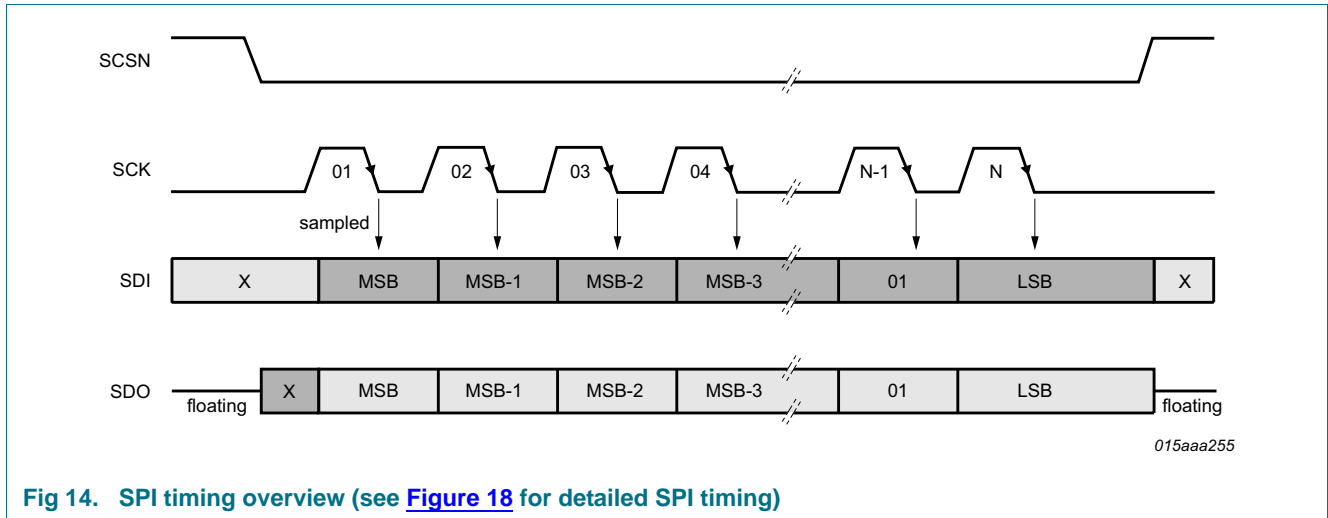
SCSN

SCK

01

02

03

04

N-1

N

sampled

SDI

X

MSB

MSB-1

MSB-2

MSB-3

01

LSB

X

SDO

floating

X

MSB

MSB-1

MSB-2

MSB-3

01

LSB

floating

015aaa255

Fig 14. SPI timing overview (see Figure 18 for detailed SPI timing)